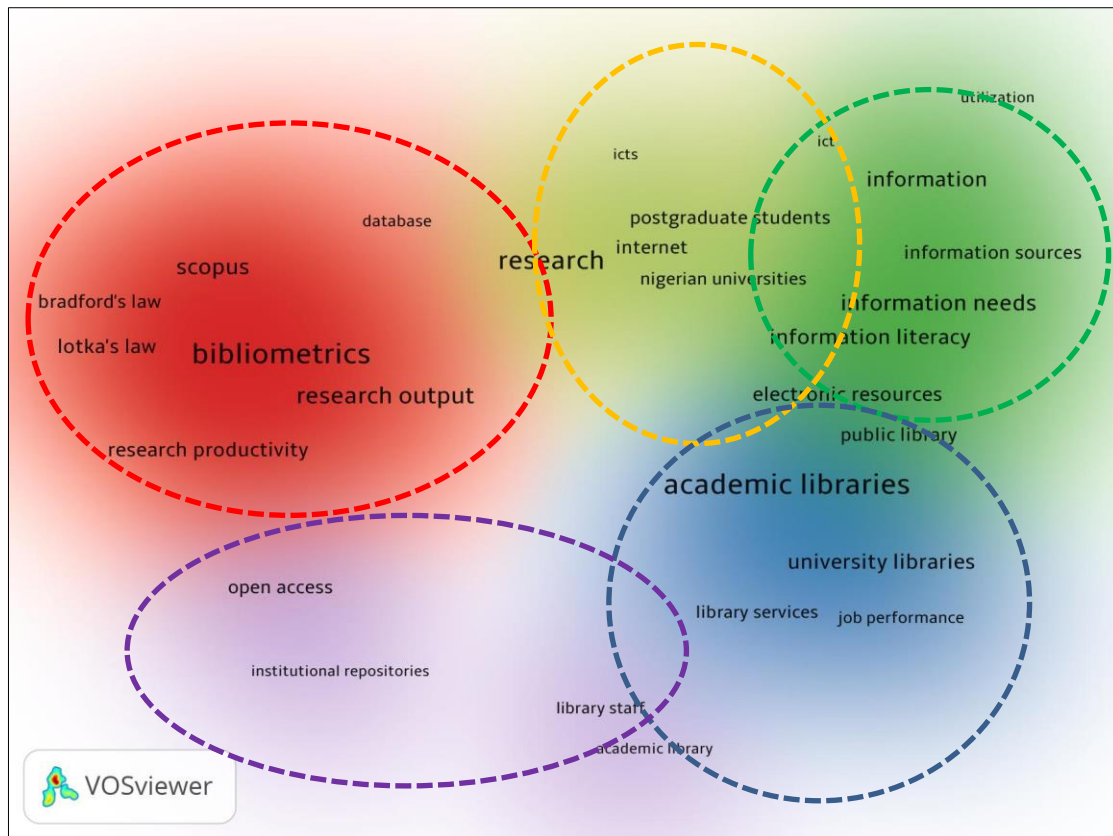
utilization
ict
icts
information
database
postgraduate students
research
internet
information sources
scopus
nigerian universities
bradford's law
information needs
information literacy
lotka's law
bibliometrics
research output
electronic resources
public library
research productivity
academic libraries
university libraries
open access
library services
job performance
institutional repositories
library staff
academic library
VOSviewer